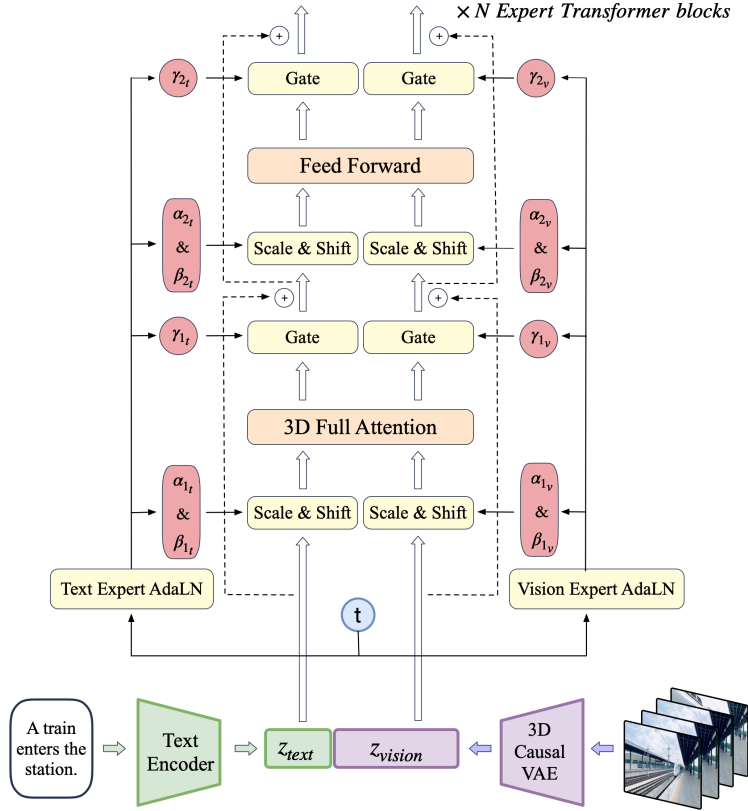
$\times N$ Expert Transformer blocks

$+$ $+$

$\gamma_{2_t}$ Gate Gate $\gamma_{2_v}$

Feed Forward

$\alpha_{2_t}$ & $\beta_{2_t}$ Scale & Shift Scale & Shift $\alpha_{2_v}$ & $\beta_{2_v}$

$+$ $+$

$\gamma_{1_t}$ Gate Gate $\gamma_{1_v}$

3D Full Attention

$\alpha_{1_t}$ & $\beta_{1_t}$ Scale & Shift Scale & Shift $\alpha_{1_v}$ & $\beta_{1_v}$

Text Expert AdaLN

Vision Expert AdaLN

t

A train enters the station.

Text Encoder

$z_{text}$

$z_{vision}$

3D Causal VAE